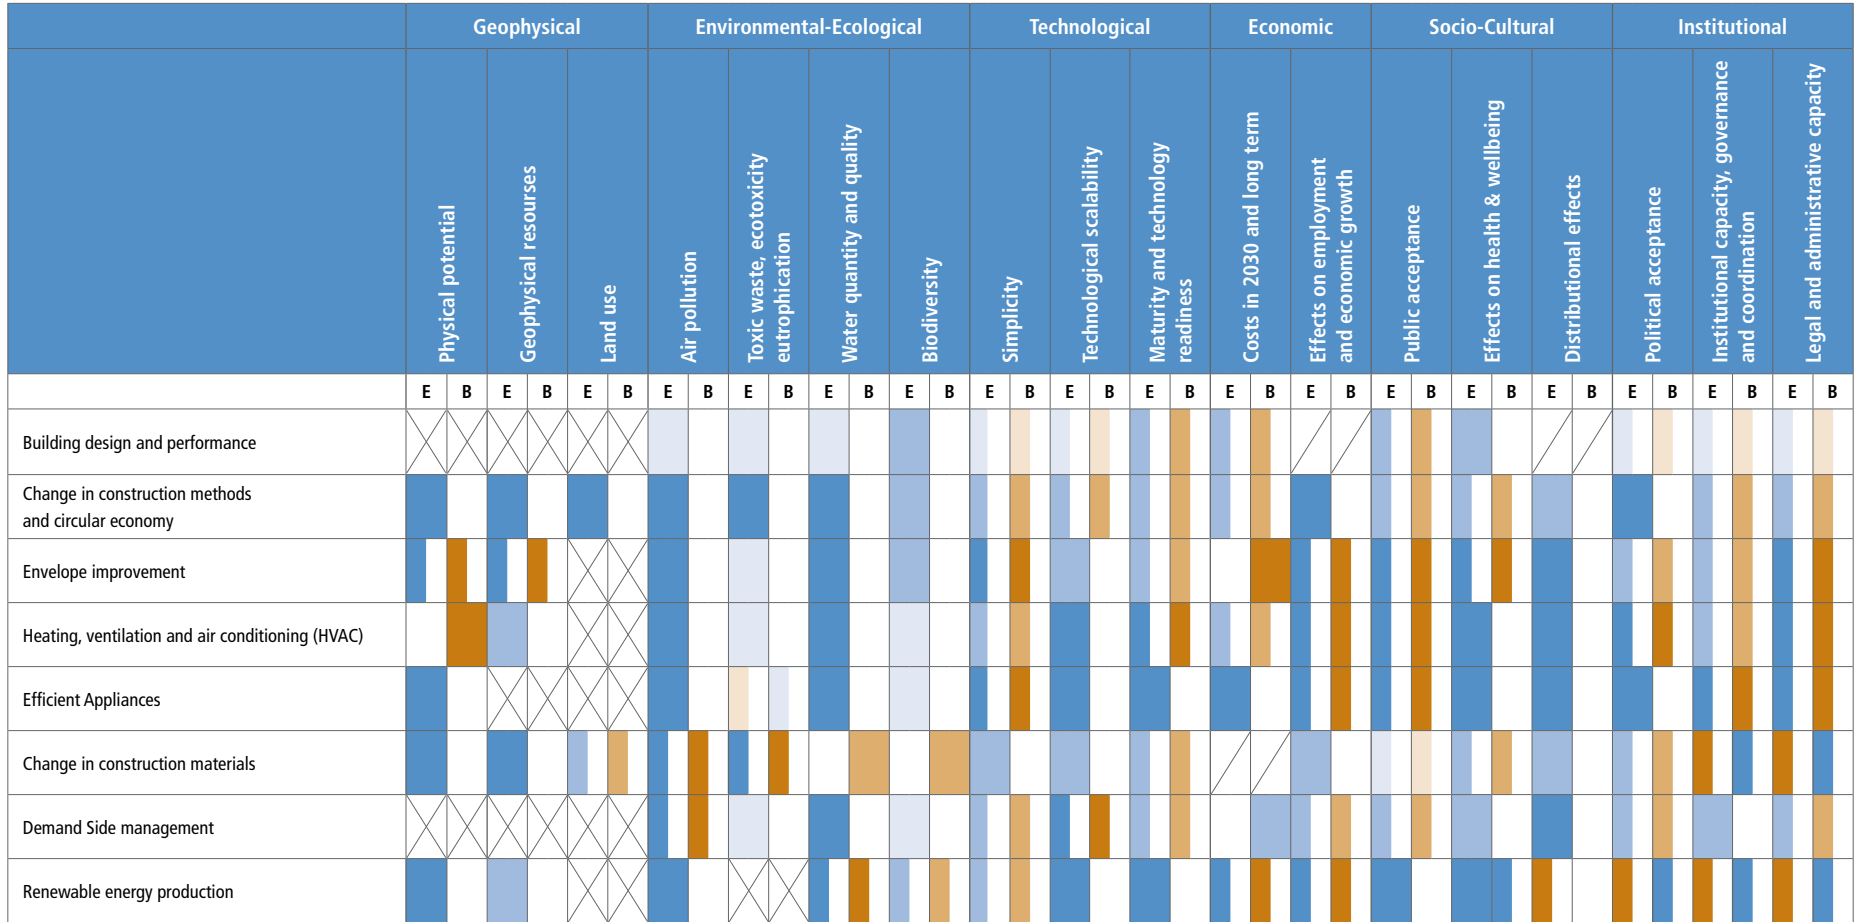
| | Geophysical | | | | | | Environmental-Ecological | | | | | | | | Technological | | | | | | Economic | | | | Socio-Cultural | | | | | | Institutional | | | | | |
|---|---|---|---|---|---|---|---|---|---|---|---|---|---|---|---|---|---|---|---|---|---|---|---|---|---|---|---|---|---|---|---|---|---|---|---|---|
| | Physical potential | | Geophysical resourses | | Land use | | Air pollution | | Toxic waste, ecotoxicity eutrophication | | Water quantity and quality | | Biodiversity | | Simplicity | | Technological scalability | | Maturity and technology readiness | | Costs in 2030 and long term | | Effects on employment and economic growth | | Public acceptance | | Effects on health & wellbeing | | Distributional effects | | Political acceptance | | Institutional capacity, governance and coordination | | Legal and administrative capacity | |
| | E | B | E | B | E | B | E | B | E | B | E | B | E | B | E | B | E | B | E | B | E | B | E | B | E | B | E | B | E | B | E | B | E | B | E | B |
| Building design and performance | | | | | | | | | | | | | | | | | | | | | | | | | | | | | | | | | | | | |
| Change in construction methods and circular economy | | | | | | | | | | | | | | | | | | | | | | | | | | | | | | | | | | | | |
| Envelope improvement | | | | | | | | | | | | | | | | | | | | | | | | | | | | | | | | | | | | |
| Heating, ventilation and air conditioning (HVAC) | | | | | | | | | | | | | | | | | | | | | | | | | | | | | | | | | | | | |
| Efficient Appliances | | | | | | | | | | | | | | | | | | | | | | | | | | | | | | | | | | | | |
| Change in construction materials | | | | | | | | | | | | | | | | | | | | | | | | | | | | | | | | | | | | |
| Demand Side management | | | | | | | | | | | | | | | | | | | | | | | | | | | | | | | | | | | | |
| Renewable energy production | | | | | | | | | | | | | | | | | | | | | | | | | | | | | | | | | | | | |